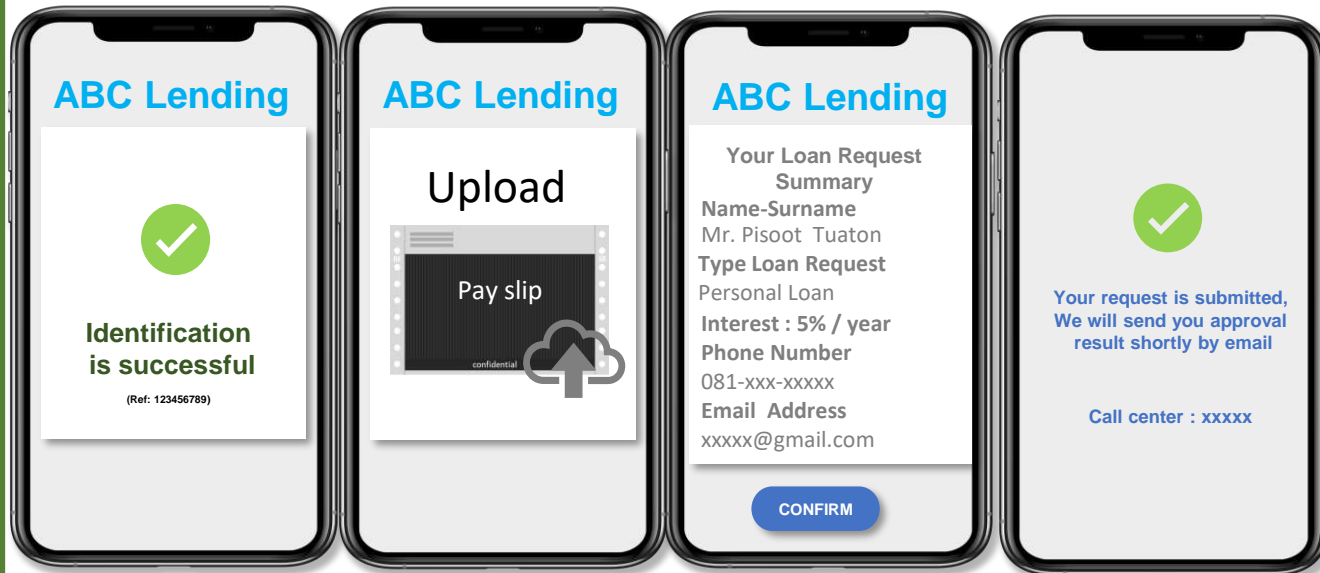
ABC Lending

Identification is successful

(Ref: 123456789)

ABC Lending

Upload

Pay slip

confidential

ABC Lending

Your Loan Request Summary

Name-Surname

Mr. Pisoot Tuaton

Type Loan Request

Personal Loan

Interest : 5% / year

Phone Number

081-xxx-xxxxx

Email Address

xxxxx@gmail.com

CONFIRM

Your request is submitted, We will send you approval result shortly by email

Call center : xxxxx